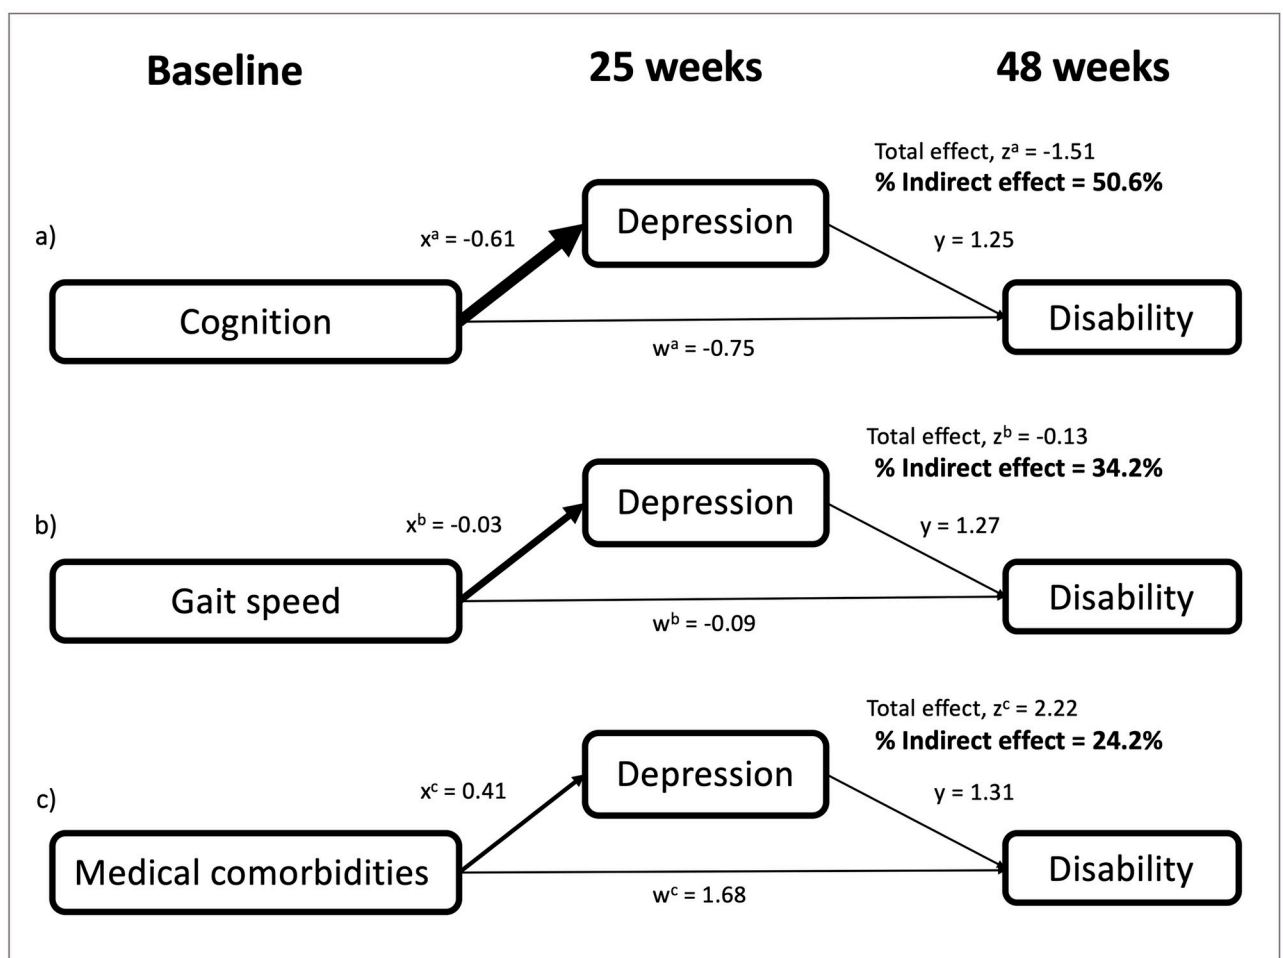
**Baseline** **25 weeks** **48 weeks**

Total effect, $z^a$ = -1.51
**% Indirect effect = 50.6%**

a)

$x^a$ = -0.61

Depression

y = 1.25

Cognition

Disability

$w^a$ = -0.75

Total effect, $z^b$ = -0.13
**% Indirect effect = 34.2%**

b)

$x^b$ = -0.03

Depression

y = 1.27

Gait speed

Disability

$w^b$ = -0.09

Total effect, $z^c$ = 2.22
**% Indirect effect = 24.2%**

c)

$x^c$ = 0.41

Depression

y = 1.31

Medical comorbidities

Disability

$w^c$ = 1.68